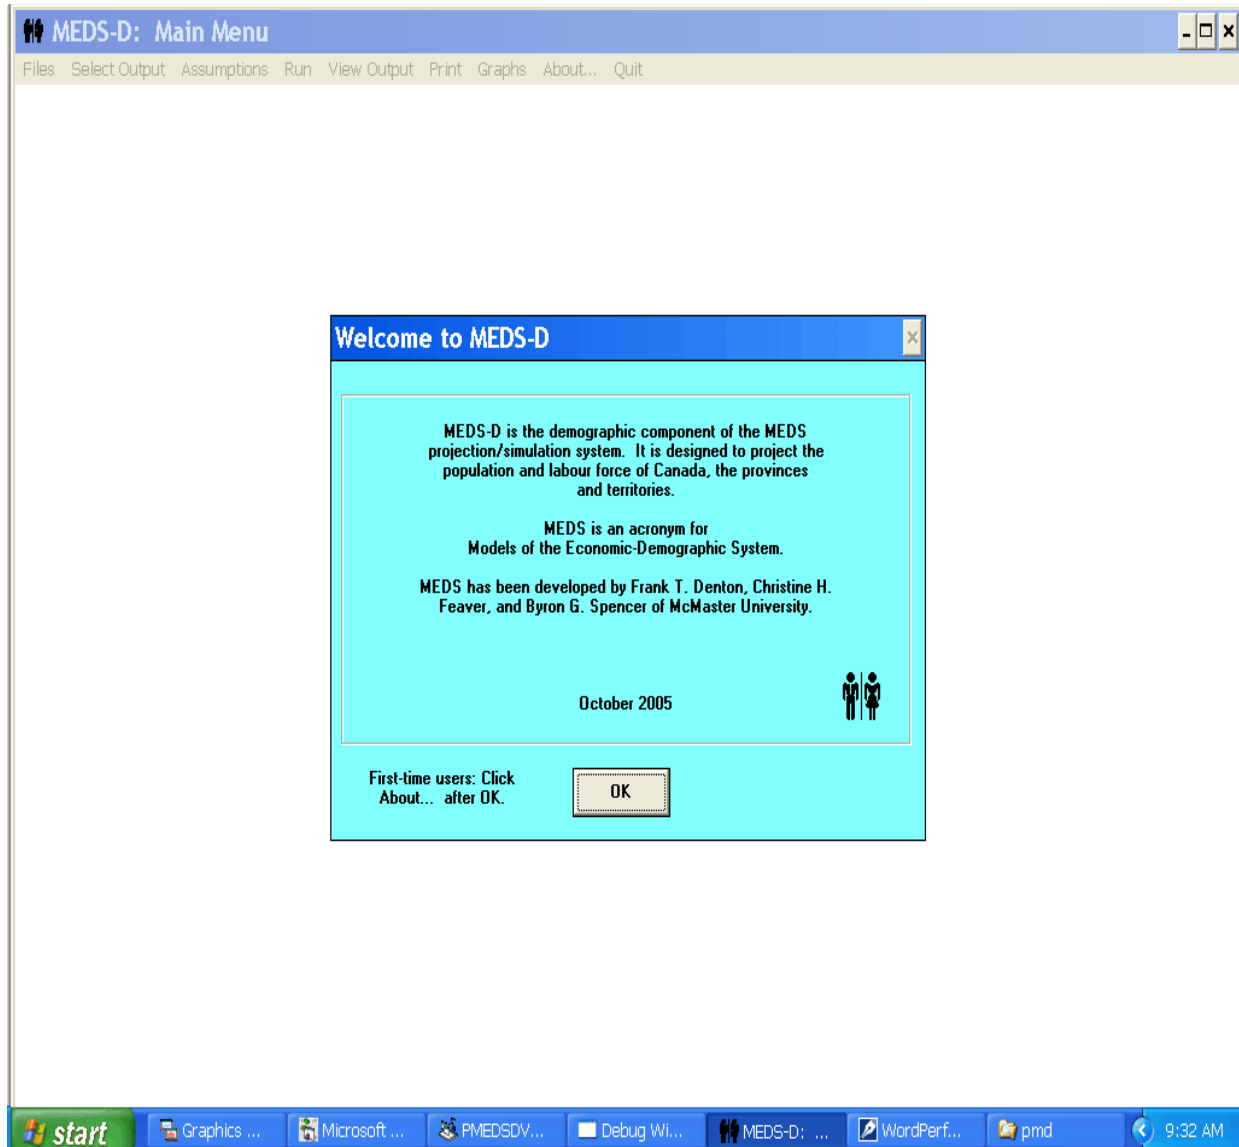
MEDS-D: Main Menu

Files Select Output Assumptions Run View Output Print Graphs About... Quit

Welcome to MEDS-D

MEDS-D is the demographic component of the MEDS projection/simulation system. It is designed to project the population and labour force of Canada, the provinces and territories.

MEDS is an acronym for Models of the Economic-Demographic System.

MEDS has been developed by Frank T. Denton, Christine H. Feaver, and Byron G. Spencer of McMaster University.

October 2005

First-time users: Click About... after OK.

OK

start Graphics ... Microsoft ... PMEDSDV... Debug Wi... MEDS-D: ... WordPerf... pmd 9:32 AM